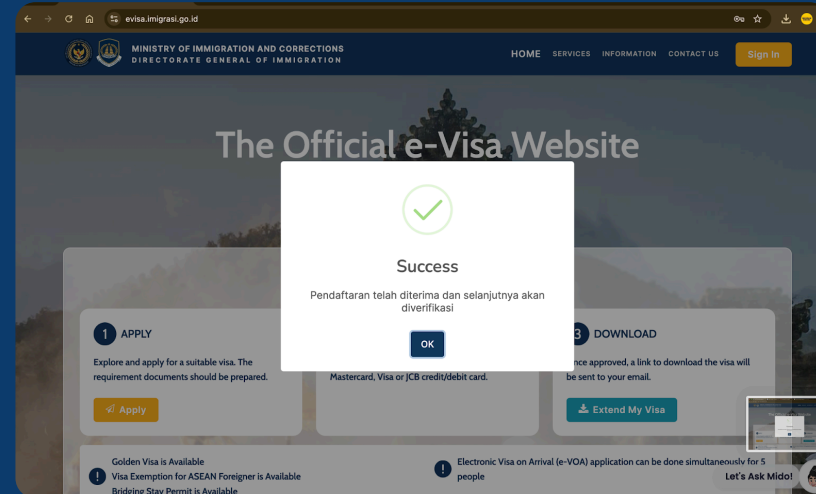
evisa.imigrasi.go.id

MINISTRY OF IMMIGRATION AND CORRECTIONS
DIRECTORATE GENERAL OF IMMIGRATION

HOME SERVICES INFORMATION CONTACT US Sign In

The Official e-Visa Website

Success

Pendaftaran telah diterima dan selanjutnya akan diverifikasi

OK

1 APPLY

Explore and apply for a suitable visa. The requirement documents should be prepared.

Apply

Mastercard, Visa or JCB credit/debit card.

3 DOWNLOAD

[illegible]nce approved, a link to download the visa will be sent to your email.

Extend My Visa

Golden Visa is Available
Visa Exemption for ASEAN Foreigner is Available
Bridging Stay Permit is Available

Electronic Visa on Arrival (e-VOA) application can be done simultaneously for 5 people

Let's Ask Mido!